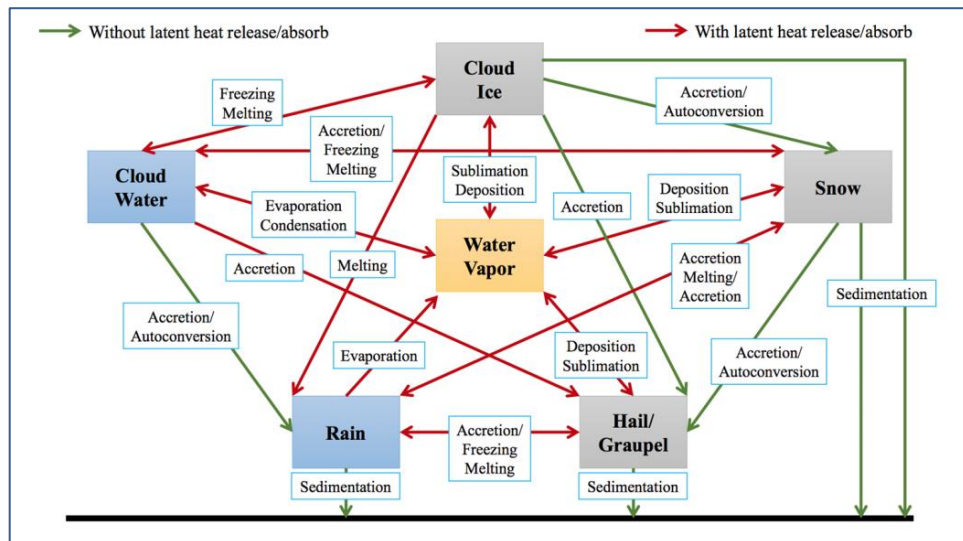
Without latent heat release/absorb

With latent heat release/absorb

Cloud Ice

Freezing Melting

Accretion/ Autoconversion

Accretion/ Freezing Melting

Cloud Water

Snow

Sublimation Deposition

Evaporation Condensation

Accretion

Deposition Sublimation

Water Vapor

Accretion

Melting

Accretion Melting/ Accretion

Sedimentation

Accretion/ Autoconversion

Evaporation

Deposition Sublimation

Accretion/ Autoconversion

Rain

Accretion/ Freezing Melting

Hail/ Graupel

Sedimentation

Sedimentation